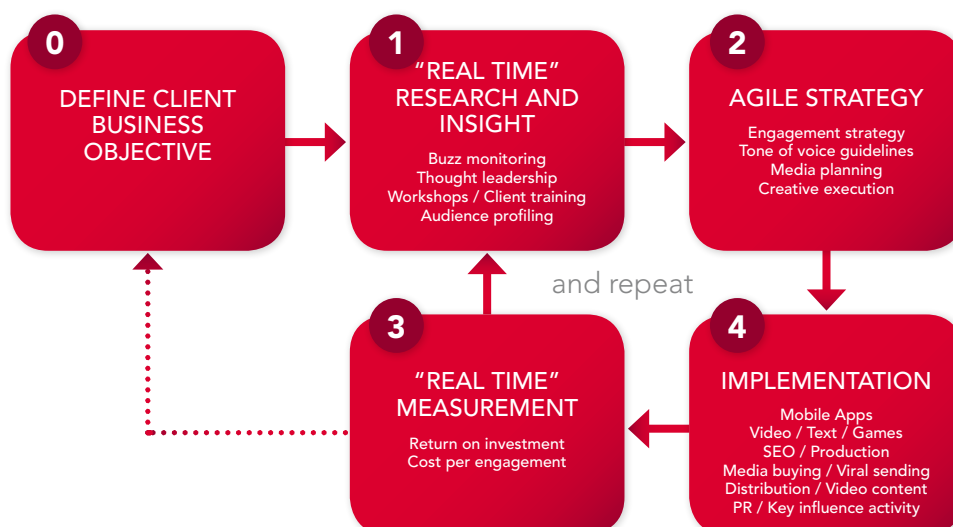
0

DEFINE CLIENT BUSINESS OBJECTIVE

1

"REAL TIME" RESEARCH AND INSIGHT

Buzz monitoring
Thought leadership
Workshops / Client training
Audience profiling

2

AGILE STRATEGY

Engagement strategy
Tone of voice guidelines
Media planning
Creative execution

and repeat

3

"REAL TIME" MEASUREMENT

Return on investment
Cost per engagement

4

IMPLEMENTATION

Mobile Apps
Video / Text / Games
SEO / Production
Media buying / Viral sending
Distribution / Video content
PR / Key influence activity